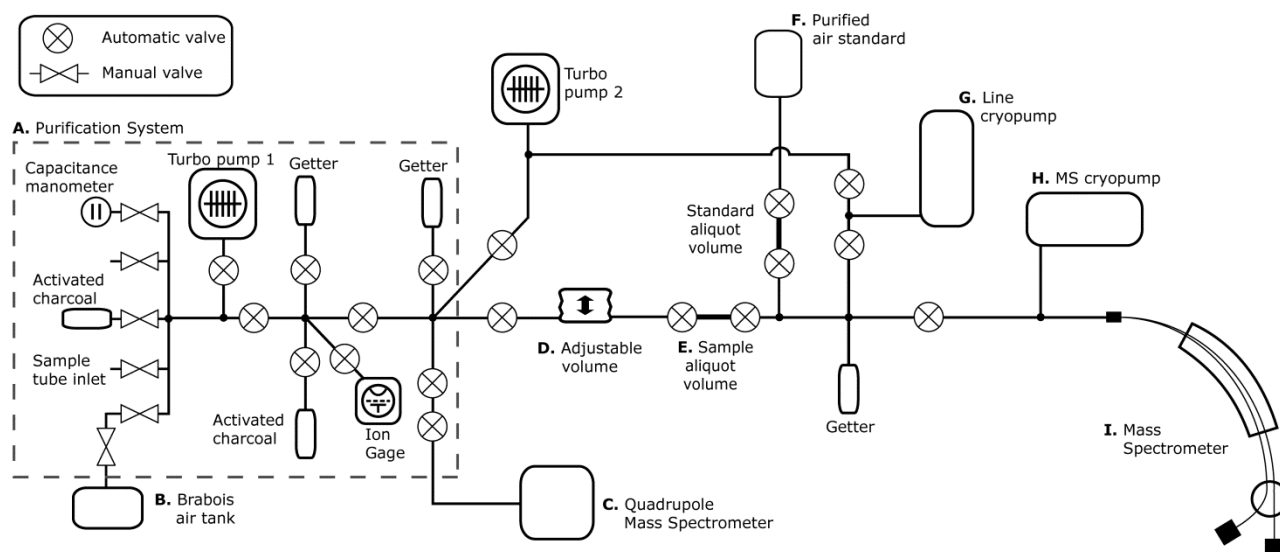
Automatic valve
Manual valve

A. Purification System
Capacitance manometer
Turbo pump 1
Getter
Getter
Activated charcoal
Sample tube inlet
Activated charcoal
Ion Gage
B. Brabois air tank

Turbo pump 2
F. Purified air standard
G. Line cryopump
H. MS cryopump
Standard aliquot volume
D. Adjustable volume
E. Sample aliquot volume
Getter
C. Quadrupole Mass Spectrometer
I. Mass Spectrometer